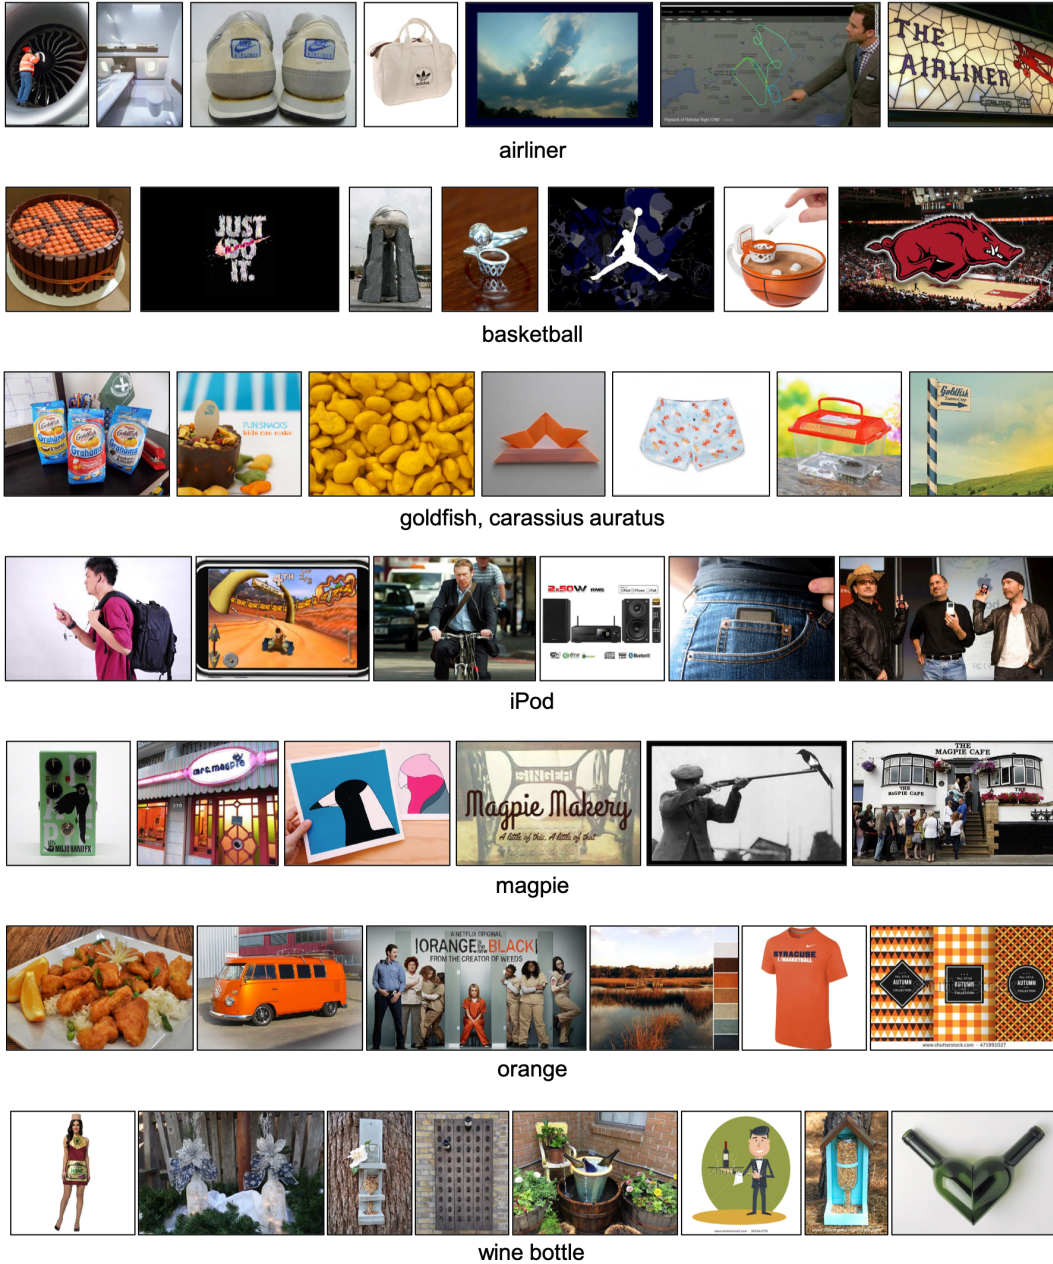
THE AIRLINER

airliner

JUST DO IT.

basketball

Goldfish Goldfish Goldfish

FUN SNACKS kids can make

Goldfish

goldfish, carassius auratus

2x50W

iPod

MOJO HAND FX

mrs.magpie

SINGER

Magpie Makery

A little of this, A little of that

THE MAGPIE CAFE

THE MAGPIE CAFE

magpie

A NETFLIX ORIGINAL

ORANGE is the new BLACK

FROM THE CREATOR OF WEEDS

SYRACUSE BASKETBALL

AUTUMN

AUTUMN

AUTUMN

www.shutterstock.com · 471991027

orange

wine bottle